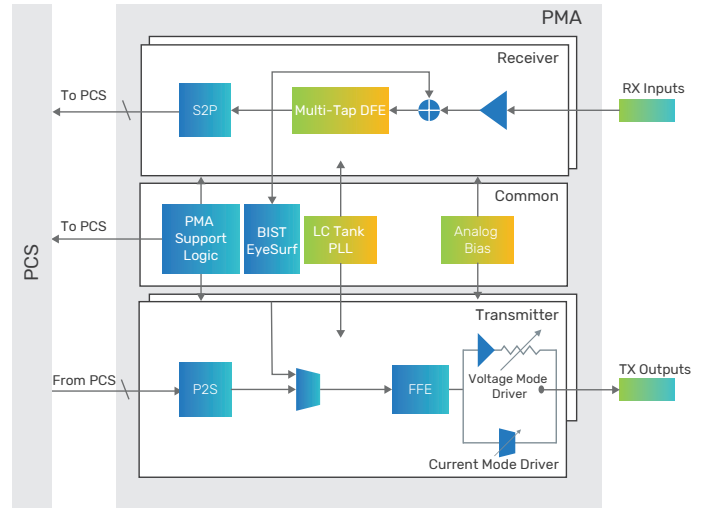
PMA

PCS

Receiver

To PCS

S2P

Multi-Tap DFE

RX Inputs

Common

To PCS

PMA Support Logic

BIST EyeSurf

LC Tank PLL

Analog Bias

Transmitter

From PCS

P2S

FFE

Voltage Mode Driver

TX Outputs

Current Mode Driver